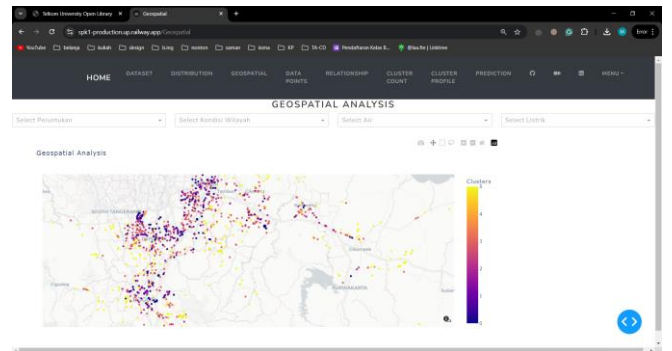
Telkom University Open Library
Geospatial
spk1-production.up.railway.app/Geospatial
YouTube belanja kuliah design tcmg mentors saman tema KP TA-CD Pendaftaran Kelas B... @laa.lte | Linktree
Error

HOME DATASET DISTRIBUTION GEOSPATIAL DATA POINTS RELATIONSHIP CLUSTER COUNT CLUSTER PROFILE PREDICTION MENU

GEOSPATIAL ANALYSIS

Select Peruntukan
Select Kondisi Wilayah
Select Air
Select Listrik

Geospatial Analysis

Clusters
5
4
3
2
1
0

SURAKARTA